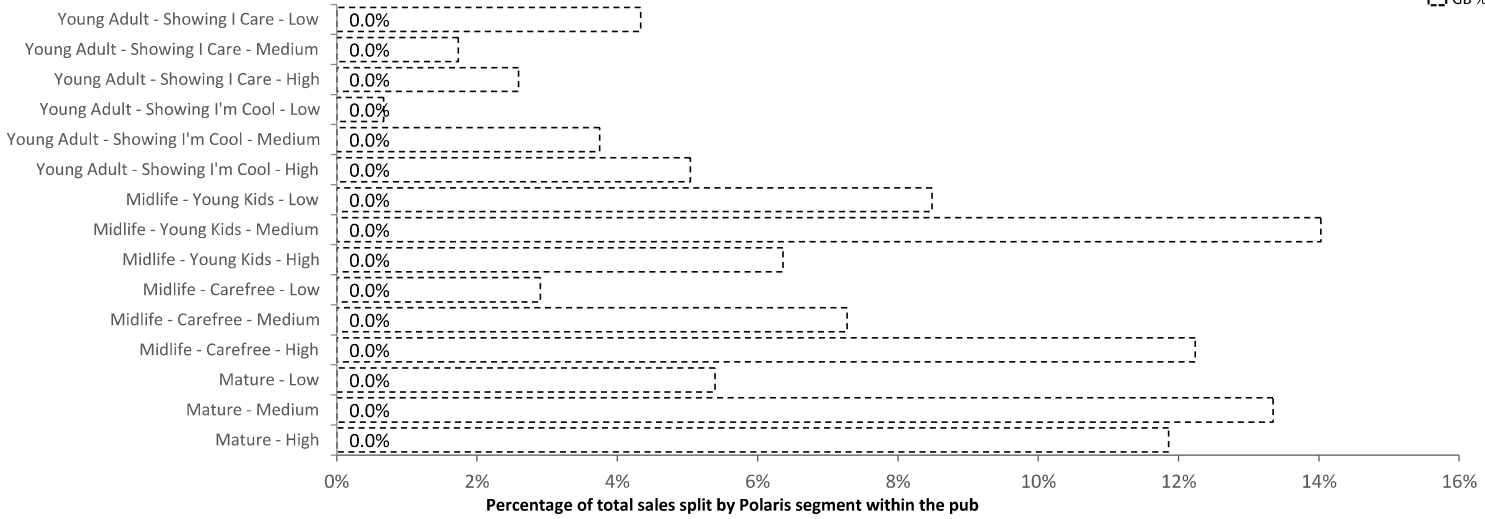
GB %

Young Adult - Showing I Care - Low 0.0%
Young Adult - Showing I Care - Medium 0.0%
Young Adult - Showing I Care - High 0.0%
Young Adult - Showing I'm Cool - Low 0.0%
Young Adult - Showing I'm Cool - Medium 0.0%
Young Adult - Showing I'm Cool - High 0.0%
Midlife - Young Kids - Low 0.0%
Midlife - Young Kids - Medium 0.0%
Midlife - Young Kids - High 0.0%
Midlife - Carefree - Low 0.0%
Midlife - Carefree - Medium 0.0%
Midlife - Carefree - High 0.0%
Mature - Low 0.0%
Mature - Medium 0.0%
Mature - High 0.0%

0% 2% 4% 6% 8% 10% 12% 14% 16%

Percentage of total sales split by Polaris segment within the pub